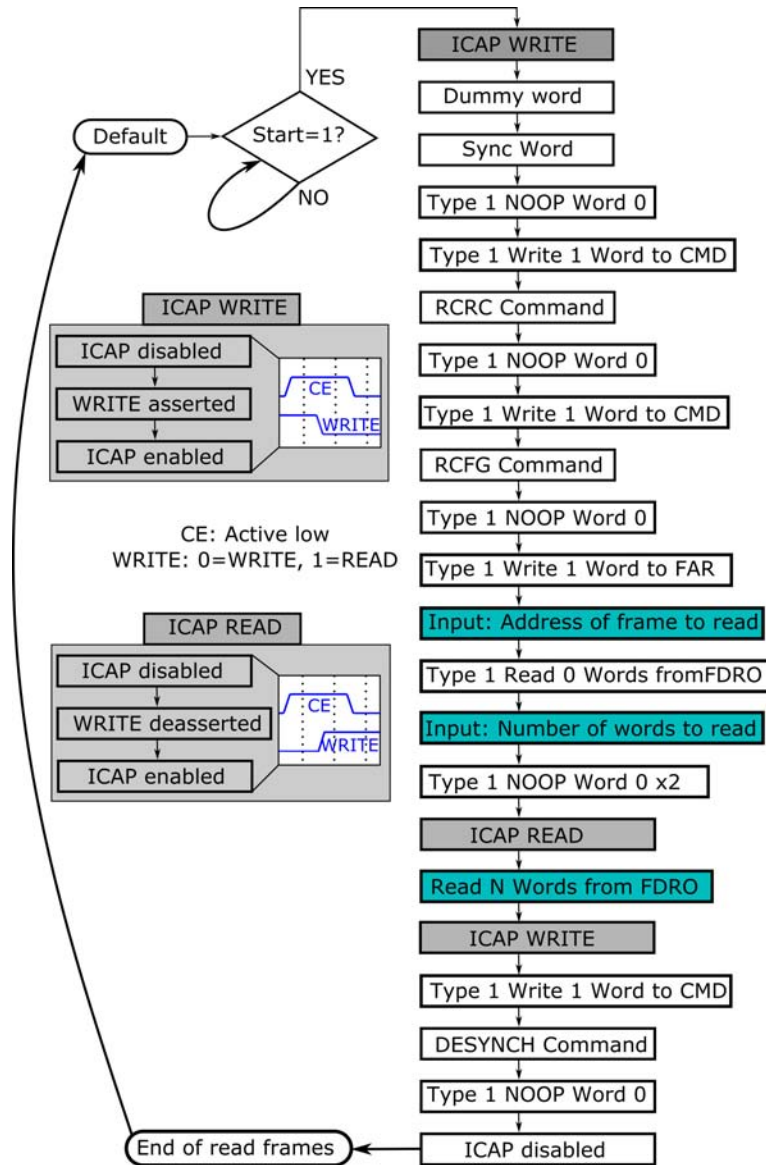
ICAP WRITE
YES
Default
Start=1?
NO
Dummy word
Sync Word
Type 1 NOOP Word 0
Type 1 Write 1 Word to CMD
ICAP WRITE
RCRC Command
ICAP disabled
Type 1 NOOP Word 0
CE
WRITE asserted
WRITE
Type 1 Write 1 Word to CMD
ICAP enabled
RCFG Command
CE: Active low
Type 1 NOOP Word 0
WRITE: 0=WRITE, 1=READ
Type 1 Write 1 Word to FAR
ICAP READ
Input: Address of frame to read
ICAP disabled
Type 1 Read 0 Words fromFDRO
CE
WRITE deasserted
Input: Number of words to read
WRITE
ICAP enabled
Type 1 NOOP Word 0 x2
ICAP READ
Read N Words from FDRO
ICAP WRITE
Type 1 Write 1 Word to CMD
DESYNCH Command
Type 1 NOOP Word 0
End of read frames
ICAP disabled